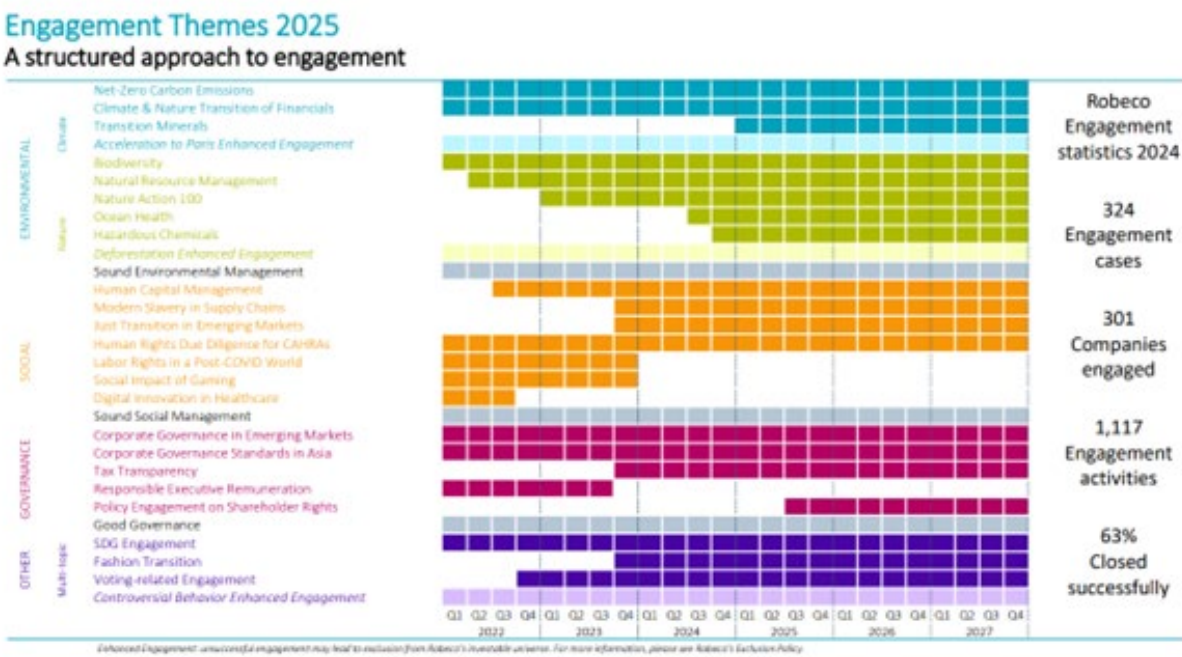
Engagement Themes 2025
A structured approach to engagement

ENVIRONMENTAL
Climate
Net-Zero Carbon Emissions
Climate & Nature Transition of Financials
Transition Minerals
Acceleration to Paris Enhanced Engagement
Nature
Biodiversity
Natural Resource Management
Nature Action 100
Ocean Health
Hazardous Chemicals
Deforestation Enhanced Engagement
Sound Environmental Management

SOCIAL
Human Capital Management
Modern Slavery in Supply Chains
Just Transition in Emerging Markets
Human Rights Due Diligence for CAHRAs
Labor Rights in a Post-COVID World
Social Impact of Gaming
Digital Innovation in Healthcare
Sound Social Management

GOVERNANCE
Corporate Governance in Emerging Markets
Corporate Governance Standards in Asia
Tax Transparency
Responsible Executive Remuneration
Policy Engagement on Shareholder Rights
Good Governance

OTHER
Multi-topic
SDG Engagement
Fashion Transition
Voting-related Engagement
Controversial Behavior Enhanced Engagement

Q1 Q2 Q3 Q4 Q1 Q2 Q3 Q4 Q1 Q2 Q3 Q4 Q1 Q2 Q3 Q4 Q1 Q2 Q3 Q4 Q1 Q2 Q3 Q4
2022 2023 2024 2025 2026 2027

Robeco Engagement statistics 2024

324 Engagement cases

301 Companies engaged

1,117 Engagement activities

63% Closed successfully

Enhanced Engagement: unsuccessful engagement may lead to exclusion from Robeco's investable universe. For more information, please see Robeco's Exclusion Policy.